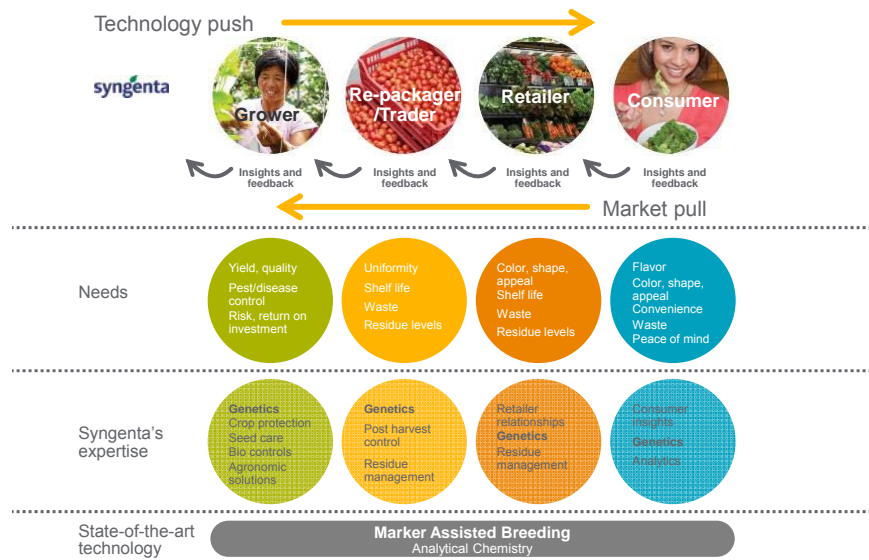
Technology push

syngenta

Grower

Re-packager /Trader

Retailer

Consumer

Insights and feedback

Insights and feedback

Insights and feedback

Insights and feedback

Market pull

Needs

Yield, quality
Pest/disease control
Risk, return on investment

Uniformity
Shelf life
Waste
Residue levels

Color, shape, appeal
Shelf life
Waste
Residue levels

Flavor
Color, shape, appeal
Convenience
Waste
Peace of mind

Syngenta's expertise

Genetics
Crop protection
Seed care
Bio controls
Agronomic solutions

Genetics
Post harvest control
Residue management

Retailer relationships
Genetics
Residue management

Consumer insights
Genetics
Analytics

State-of-the-art technology

Marker Assisted Breeding
Analytical Chemistry